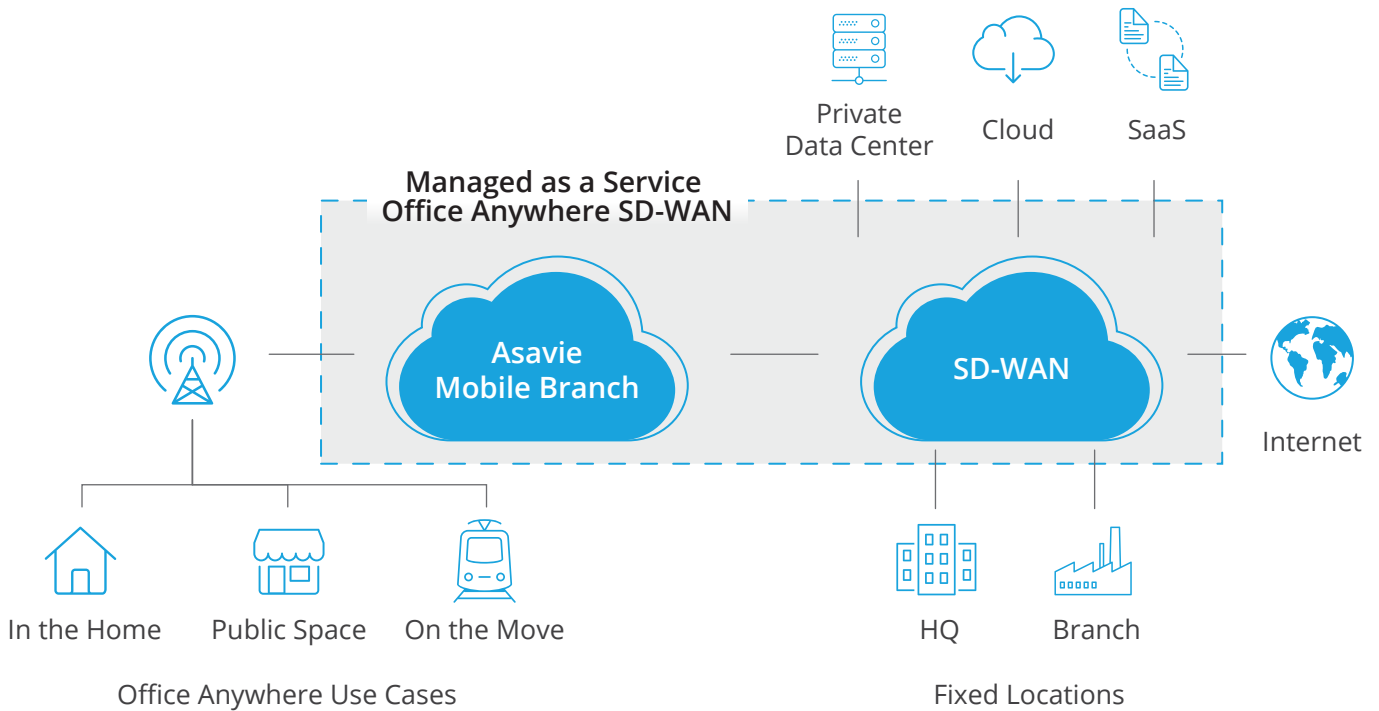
Private Data Center

Cloud

SaaS

Managed as a Service
Office Anywhere SD-WAN

Asavie Mobile Branch

SD-WAN

Internet

In the Home

Public Space

On the Move

HQ

Branch

Office Anywhere Use Cases

Fixed Locations